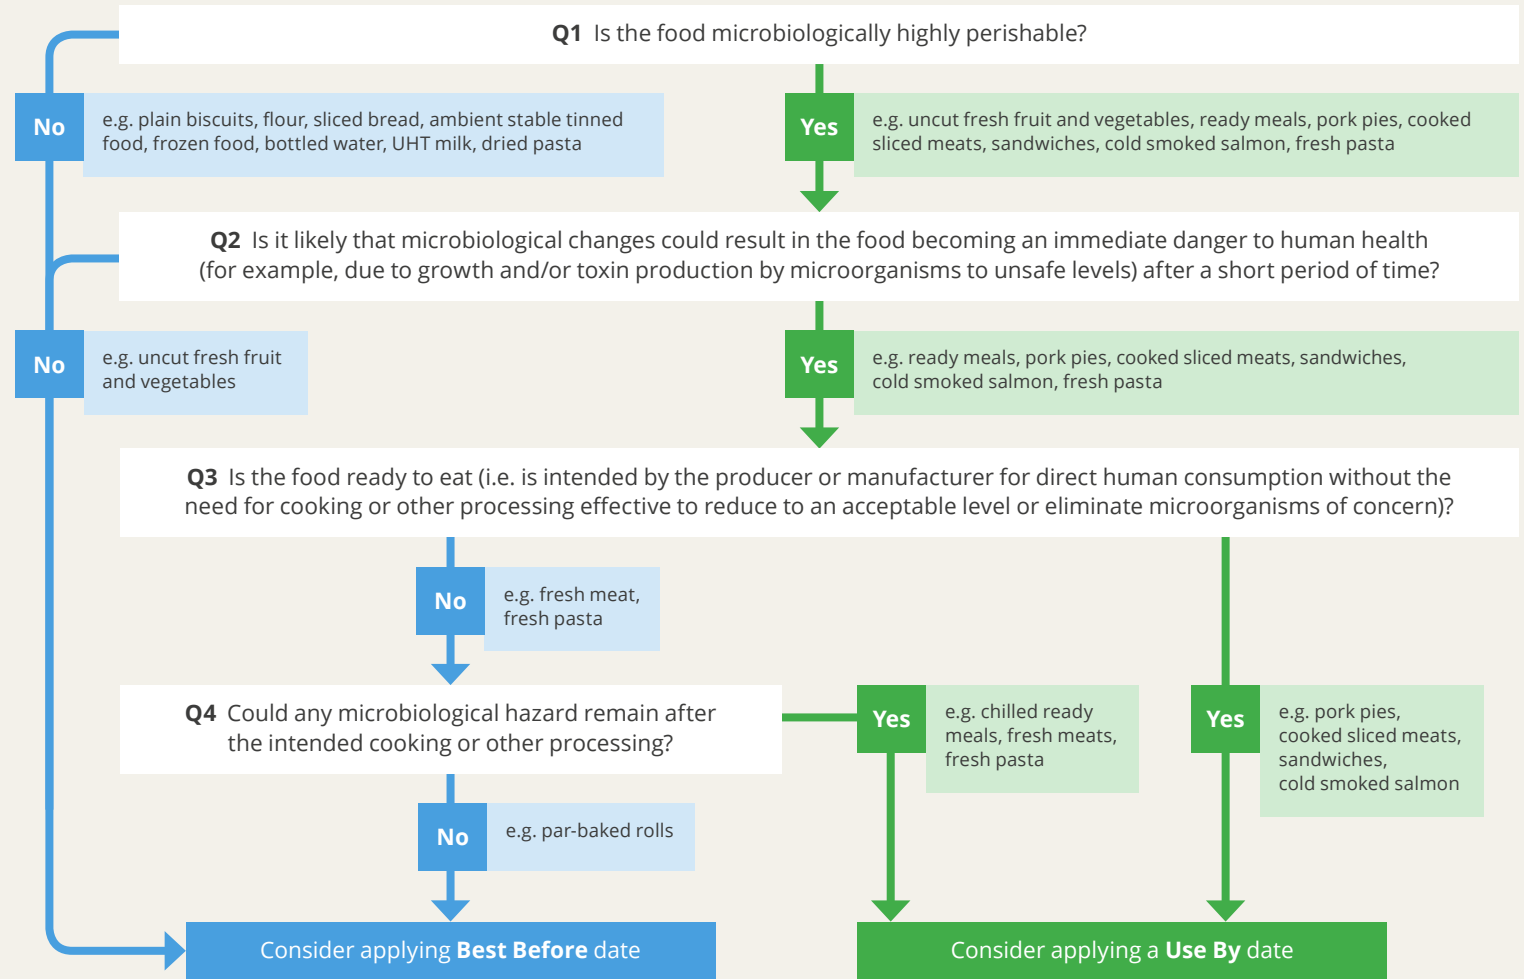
**Q1** Is the food microbiologically highly perishable?

No

e.g. plain biscuits, flour, sliced bread, ambient stable tinned food, frozen food, bottled water, UHT milk, dried pasta

Yes

e.g. uncut fresh fruit and vegetables, ready meals, pork pies, cooked sliced meats, sandwiches, cold smoked salmon, fresh pasta

**Q2** Is it likely that microbiological changes could result in the food becoming an immediate danger to human health (for example, due to growth and/or toxin production by microorganisms to unsafe levels) after a short period of time?

No

e.g. uncut fresh fruit and vegetables

Yes

e.g. ready meals, pork pies, cooked sliced meats, sandwiches, cold smoked salmon, fresh pasta

**Q3** Is the food ready to eat (i.e. is intended by the producer or manufacturer for direct human consumption without the need for cooking or other processing effective to reduce to an acceptable level or eliminate microorganisms of concern)?

No

e.g. fresh meat, fresh pasta

**Q4** Could any microbiological hazard remain after the intended cooking or other processing?

Yes

e.g. chilled ready meals, fresh meats, fresh pasta

Yes

e.g. pork pies, cooked sliced meats, sandwiches, cold smoked salmon

No

e.g. par-baked rolls

Consider applying **Best Before** date

Consider applying a **Use By** date